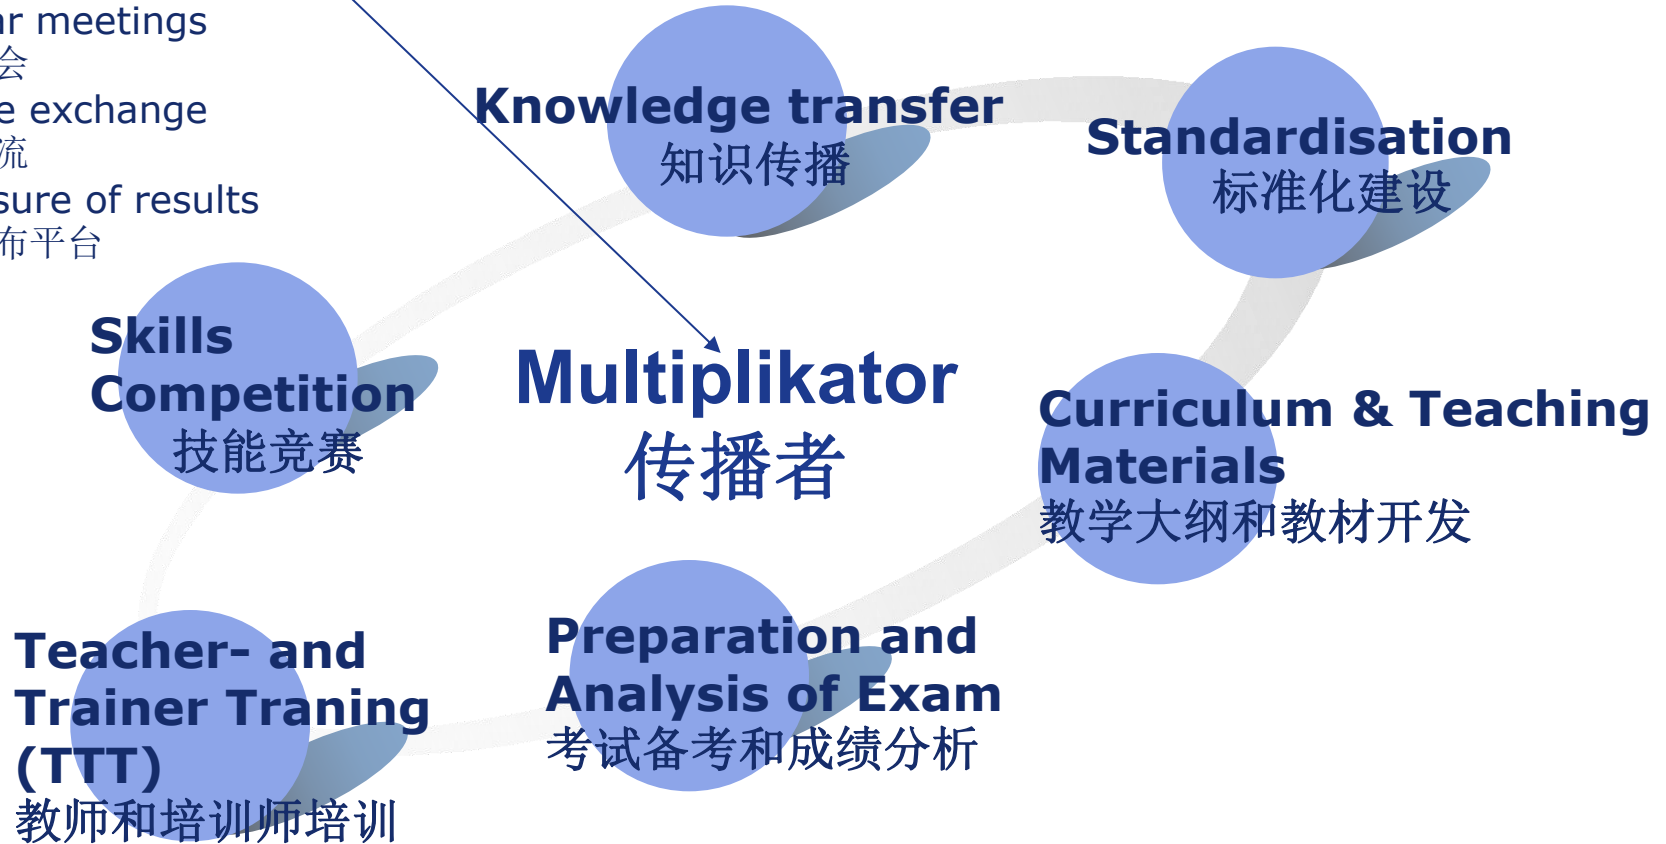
ar meetings
会
e exchange
流
sure of results
布平台

Knowledge transfer
知识传播

Standardisation
标准化建设

Skills Competition
技能竞赛

Multiplikator
传播者

Curriculum & Teaching Materials
教学大纲和教材开发

Teacher- and Trainer Traning (TTT)
教师和培训师培训

Preparation and Analysis of Exam
考试备考和成绩分析